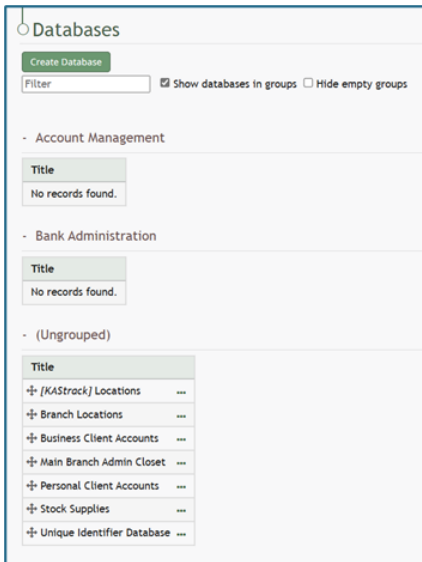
Databases

Create Database

Filter

Show databases in groups Hide empty groups

- Account Management

| Title |
|---|
| No records found. |

- Bank Administration

| Title |
|---|
| No records found. |

- (Ungrouped)

| Title | |
|---|---|
| [KAStrock] Locations | ... |
| Branch Locations | ... |
| Business Client Accounts | ... |
| Main Branch Admin Closet | ... |
| Personal Client Accounts | ... |
| Stock Supplies | ... |
| Unique Identifier Database | ... |